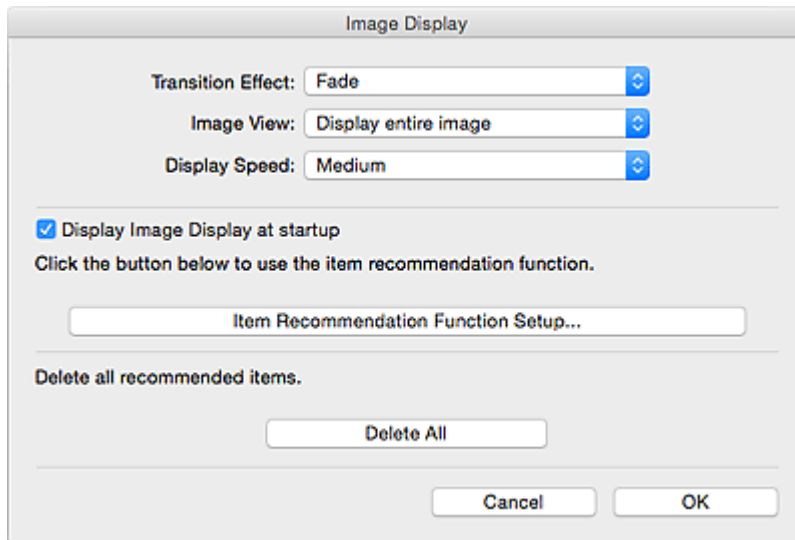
Image Display

Transition Effect: Fade

Image View: Display entire image

Display Speed: Medium

Display Image Display at startup

Click the button below to use the item recommendation function.

Item Recommendation Function Setup...

Delete all recommended items.

Delete All

Cancel

OK